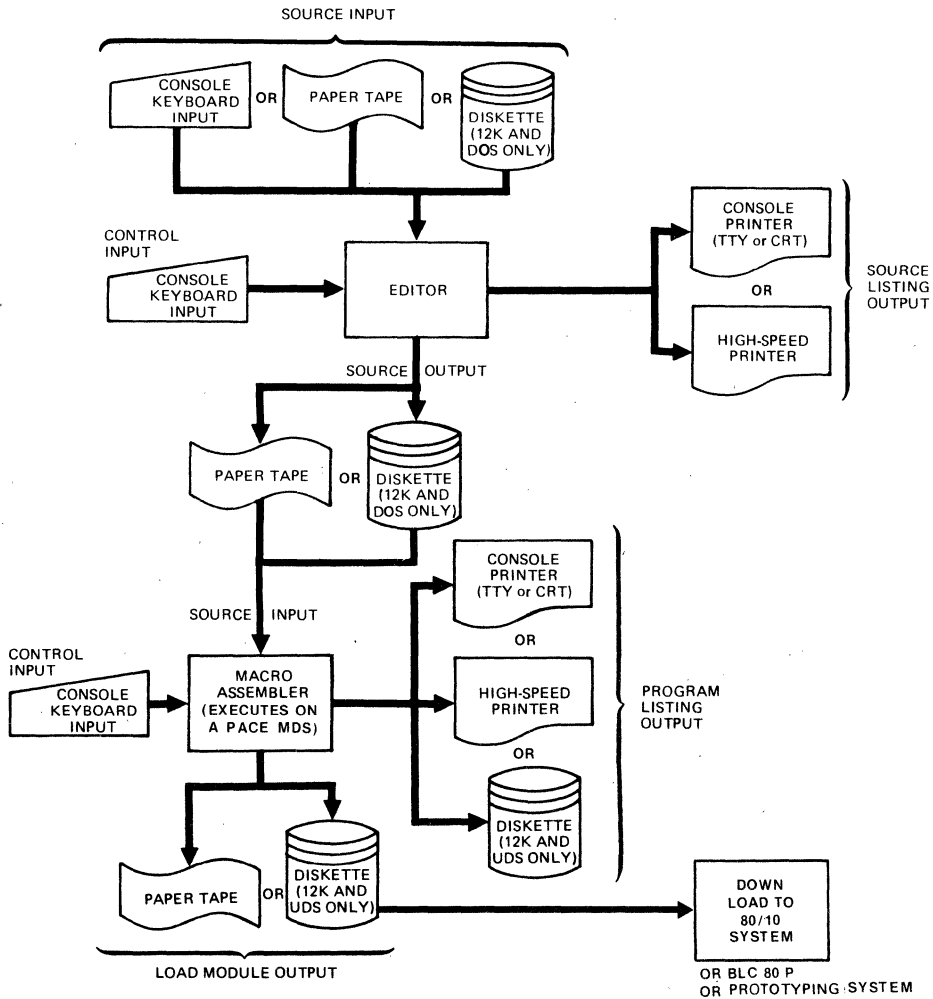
SOURCE INPUT

CONSOLE KEYBOARD INPUT

OR

PAPER TAPE

OR

DISKETTE (12K AND DOS ONLY)

CONTROL INPUT

CONSOLE KEYBOARD INPUT

EDITOR

CONSOLE PRINTER (TTY or CRT)

OR

HIGH-SPEED PRINTER

SOURCE LISTING OUTPUT

SOURCE OUTPUT

PAPER TAPE

OR

DISKETTE (12K AND DOS ONLY)

SOURCE INPUT

CONTROL INPUT

CONSOLE KEYBOARD INPUT

MACRO ASSEMBLER (EXECUTES ON A PACE MDS)

CONSOLE PRINTER (TTY or CRT)

OR

HIGH-SPEED PRINTER

OR

DISKETTE (12K AND UDS ONLY)

PROGRAM LISTING OUTPUT

PAPER TAPE

OR

DISKETTE (12K AND UDS ONLY)

LOAD MODULE OUTPUT

DOWN LOAD TO 80/10 SYSTEM

OR BLC 80 P
OR PROTOTYPING SYSTEM